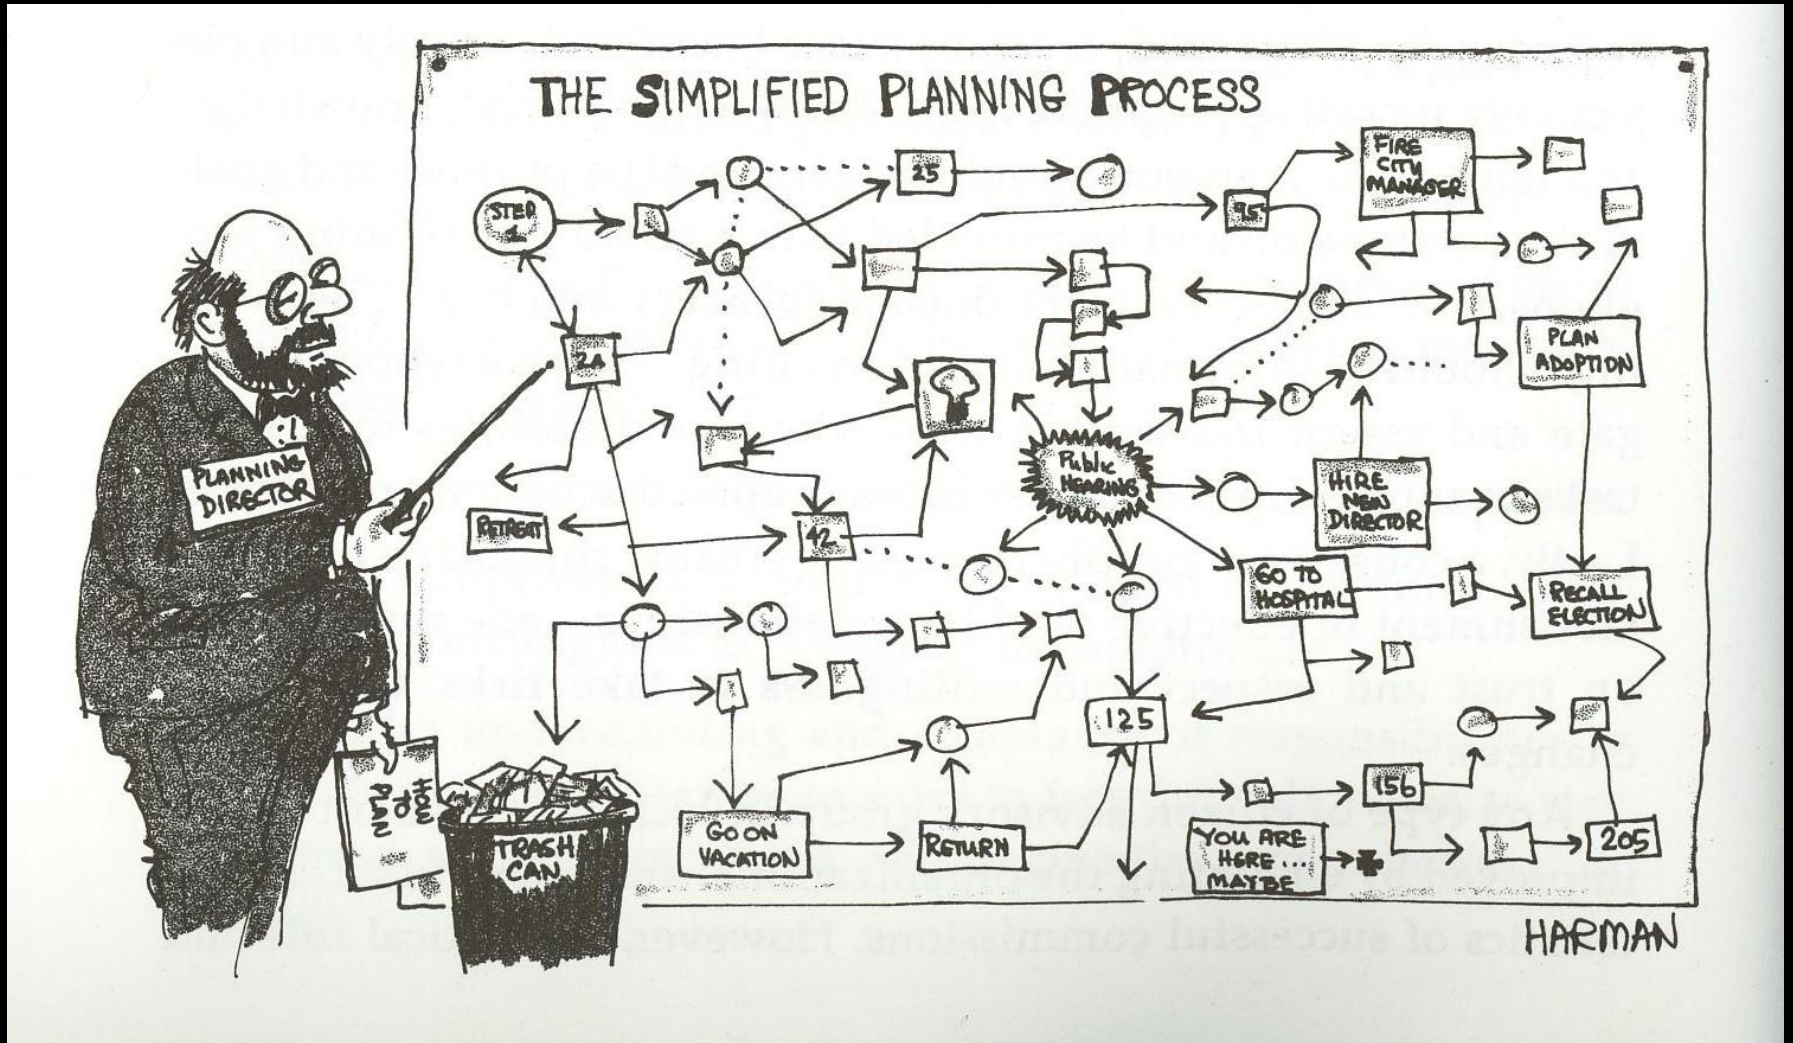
THE SIMPLIFIED PLANNING PROCESS

STEP 1

2A

25

95

FIRE CITY MANAGER

PLAN ADOPTION

Public HEARING

HIRE NEW DIRECTOR

RETREAT

42

GO TO HOSPITAL

RECALL ELECTION

125

156

205

GO ON VACATION

RETURN

YOU ARE HERE... MAYBE

PLANNING DIRECTOR

HOW TO PLAN

TRASH CAN

HARMAN